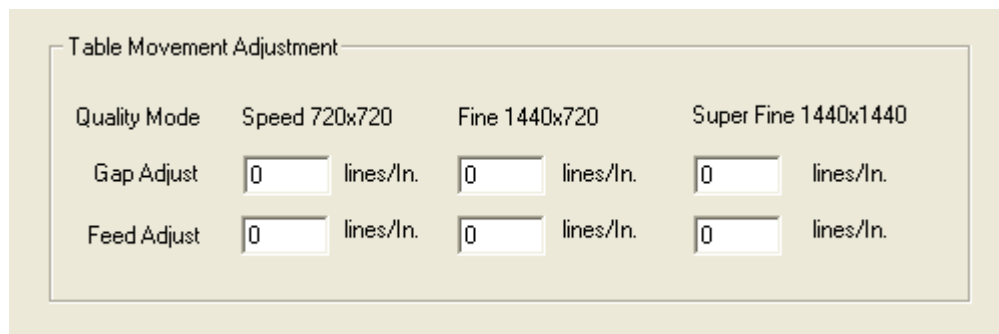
Table Movement Adjustment

| Quality Mode | Speed 720x720 | | Fine 1440x720 | | Super Fine 1440x1440 | |
|---|---|---|---|---|---|---|
| Gap Adjust | 0 | lines/In. | 0 | lines/In. | 0 | lines/In. |
| Feed Adjust | 0 | lines/In. | 0 | lines/In. | 0 | lines/In. |